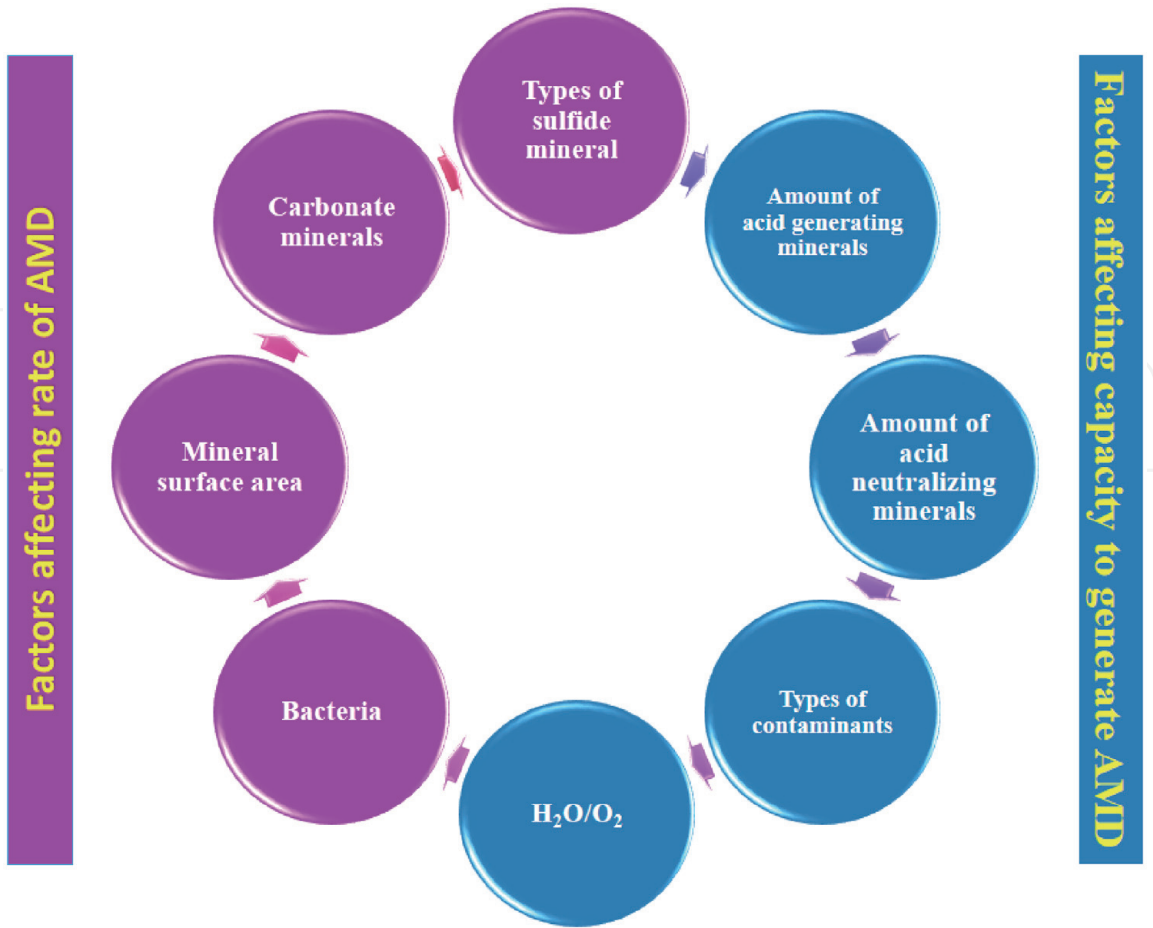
Factors affecting rate of AMD

Types of sulfide mineral

Amount of acid generating minerals

Amount of acid neutralizing minerals

Types of contaminants

$H_2O/O_2$

Bacteria

Mineral surface area

Carbonate minerals

Factors affecting capacity to generate AMD